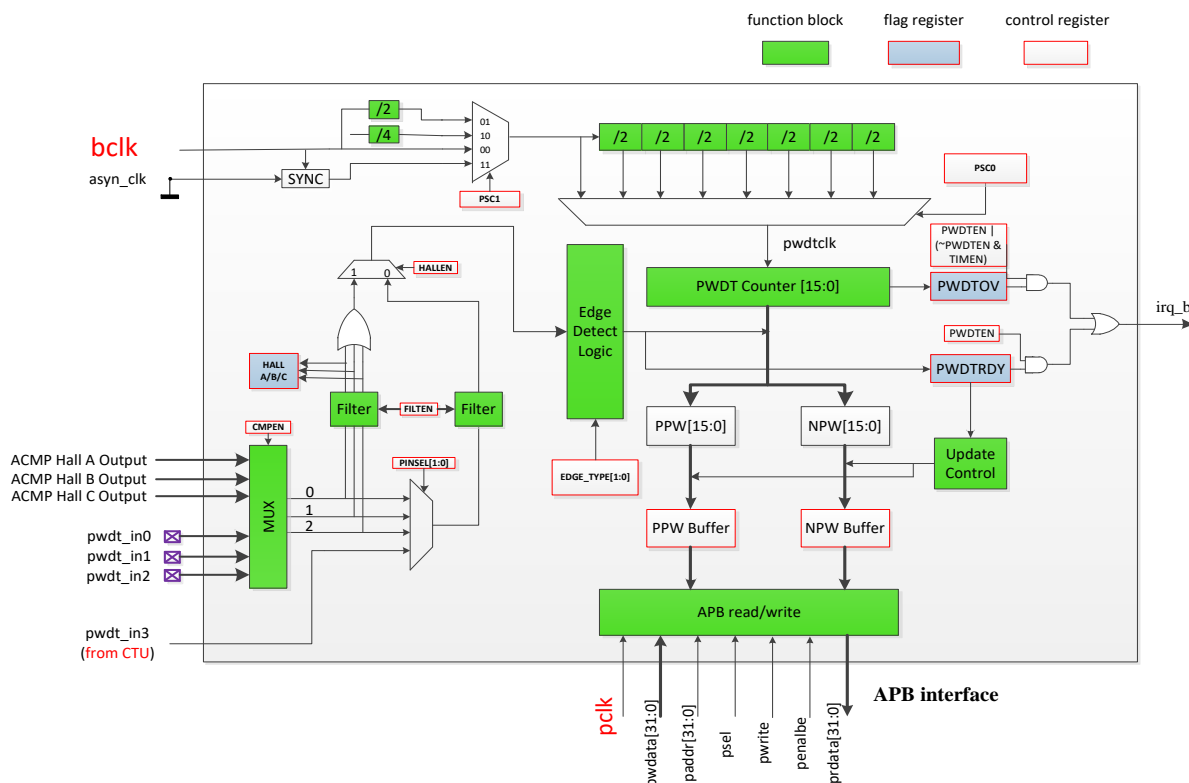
function block
flag register
control register

bclk
asyn_clk
SYNC
/2
/4
01
10
00
11
PSC1
/2
/2
/2
/2
/2
/2
/2
PSC0
pwdtclk
PWDTEN | (~PWDTEN & TIMEN)
HALLEN
1
0
Edge Detect Logic
PWDT Counter [15:0]
PWDTOV
irq_b
PWDTEN
PWDTRDY
HALL A/B/C
Filter
FILTEN
Filter
PPW[15:0]
NPW[15:0]
CMPEN
PINSEL[1:0]
EDGE_TYPE[1:0]
Update Control
ACMP Hall A Output
ACMP Hall B Output
ACMP Hall C Output
MUX
0
1
2
pwdt_in0
pwdt_in1
pwdt_in2
PPW Buffer
NPW Buffer
APB read/write
pwdt_in3
(from CTU)
APB interface
pclk
pwdata[31:0]
paddr[31:0]
psel
pwrite
penalbe
prdata[31:0]